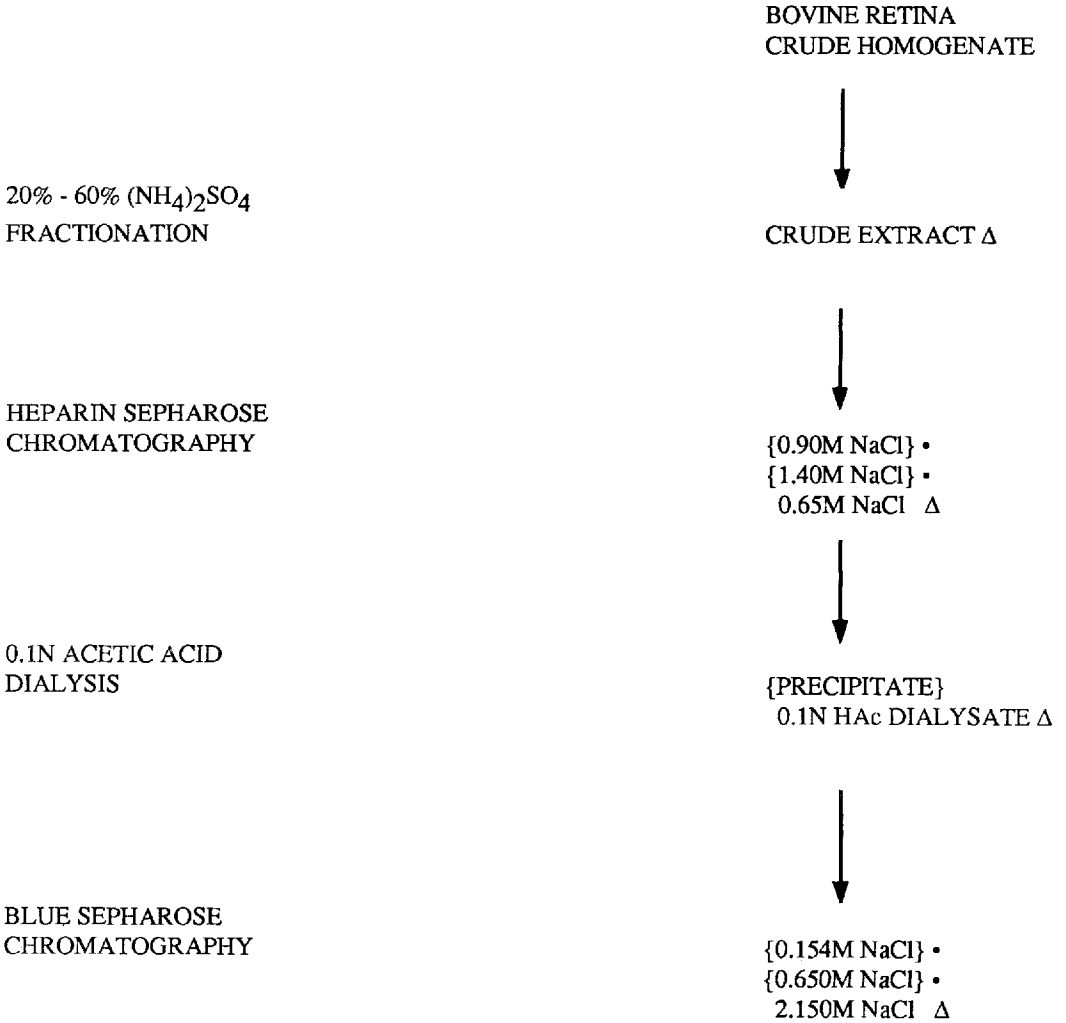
BOVINE RETINA
CRUDE HOMOGENATE

20% - 60% $(NH_4)_2SO_4$
FRACTIONATION

CRUDE EXTRACT Δ

HEPARIN SEPHAROSE
CHROMATOGRAPHY

{0.90M NaCl} •
{1.40M NaCl} •
0.65M NaCl Δ

0.1N ACETIC ACID
DIALYSIS

{PRECIPITATE}
0.1N HAc DIALYSATE Δ

BLUE SEPHAROSE
CHROMATOGRAPHY

{0.154M NaCl} •
{0.650M NaCl} •
2.150M NaCl Δ